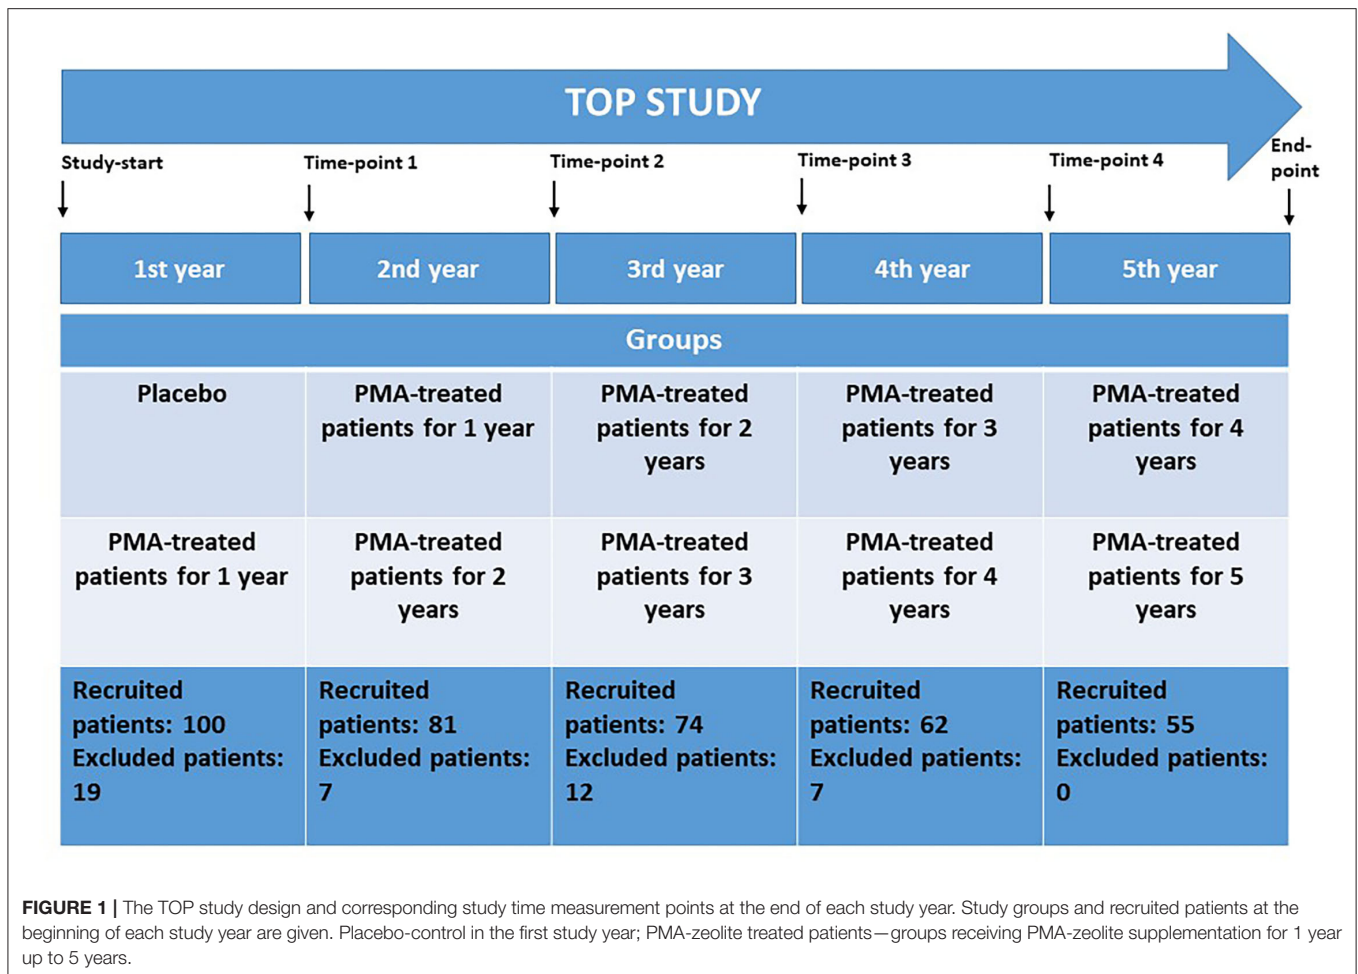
TOP STUDY

Study-start

Time-point 1

Time-point 2

Time-point 3

Time-point 4

End-point

| 1st year | 2nd year | 3rd year | 4th year | 5th year |
|---|---|---|---|---|
| Groups | | | | |
| Placebo | PMA-treated patients for 1 year | PMA-treated patients for 2 years | PMA-treated patients for 3 years | PMA-treated patients for 4 years |
| PMA-treated patients for 1 year | PMA-treated patients for 2 years | PMA-treated patients for 3 years | PMA-treated patients for 4 years | PMA-treated patients for 5 years |
| Recruited patients: 100 Excluded patients: 19 | Recruited patients: 81 Excluded patients: 7 | Recruited patients: 74 Excluded patients: 12 | Recruited patients: 62 Excluded patients: 7 | Recruited patients: 55 Excluded patients: 0 |

**FIGURE 1 |** The TOP study design and corresponding study time measurement points at the end of each study year. Study groups and recruited patients at the beginning of each study year are given. Placebo-control in the first study year; PMA-zeolite treated patients—groups receiving PMA-zeolite supplementation for 1 year up to 5 years.